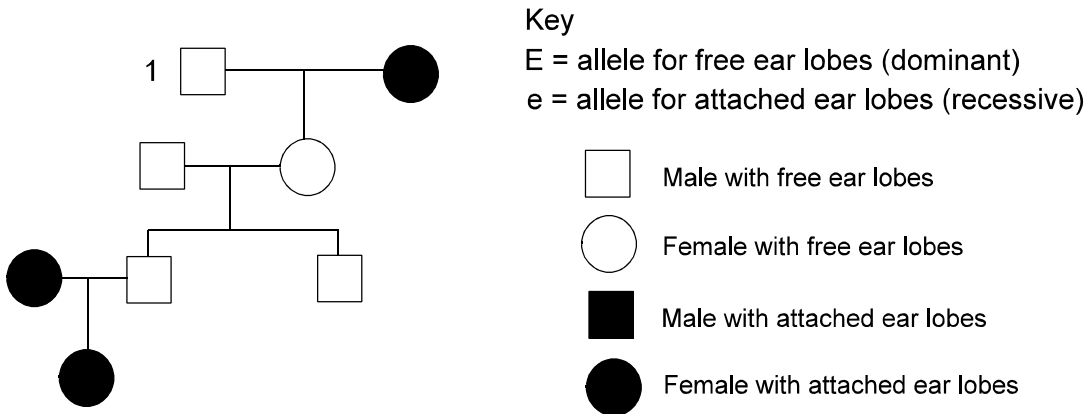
1

Key
E = allele for free ear lobes (dominant)
e = allele for attached ear lobes (recessive)

Male with free ear lobes

Female with free ear lobes

Male with attached ear lobes

Female with attached ear lobes